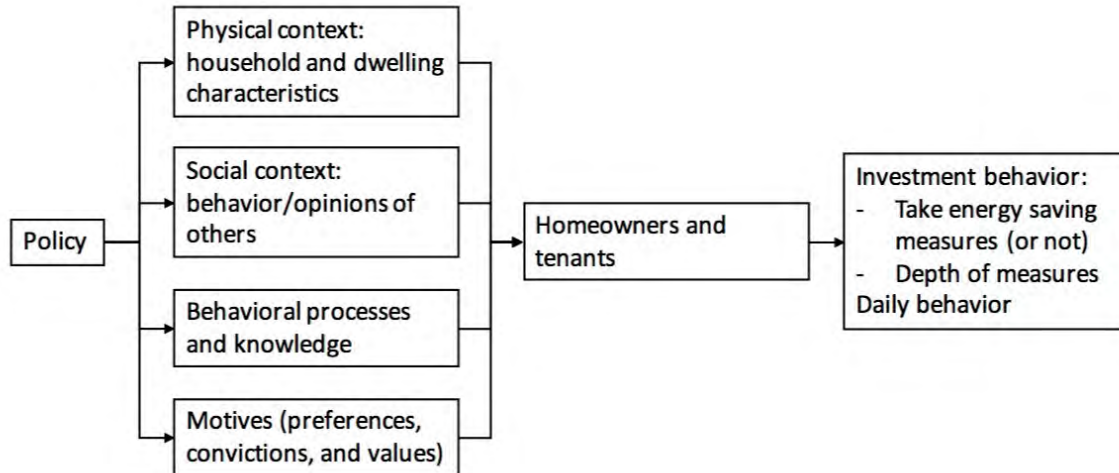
Policy

Physical context: household and dwelling characteristics

Social context: behavior/opinions of others

Behavioral processes and knowledge

Motives (preferences, convictions, and values)

Homeowners and tenants

Investment behavior:
- Take energy saving measures (or not)
- Depth of measures
Daily behavior